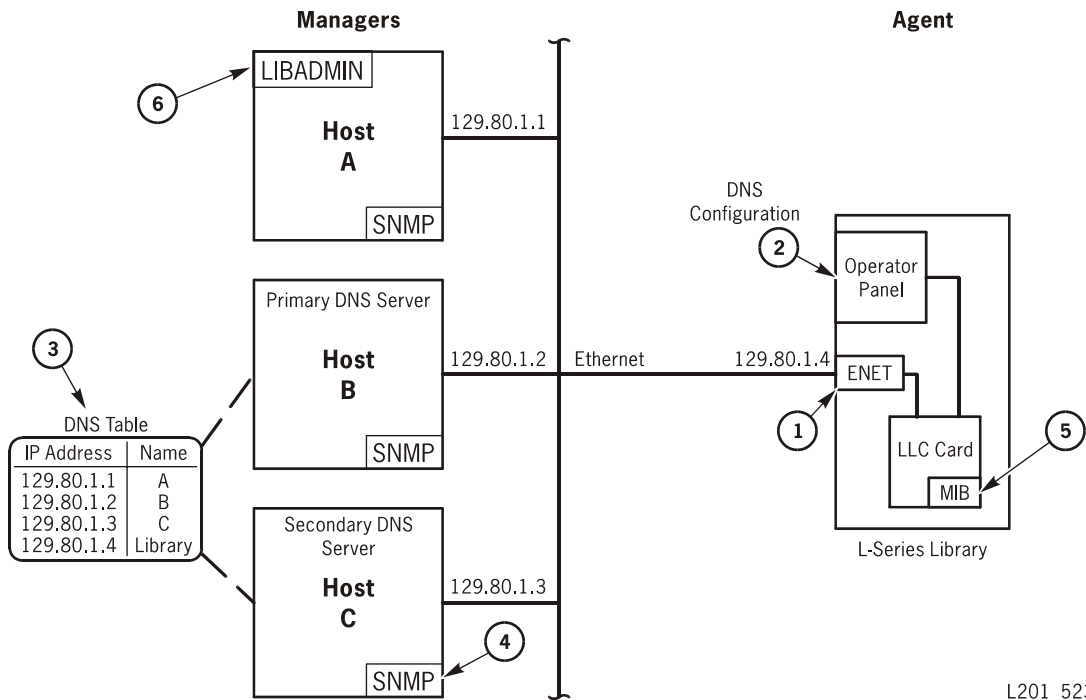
Managers

Agent

6

LIBADMIN

Host
A

SNMP

129.80.1.1

DNS Configuration

2

Operator Panel

Primary DNS Server

Host
B

SNMP

129.80.1.2

Ethernet

129.80.1.4

ENET

3

DNS Table

| IP Address | Name |
|---|---|
| 129.80.1.1 | A |
| 129.80.1.2 | B |
| 129.80.1.3 | C |
| 129.80.1.4 | Library |

1

LLC Card

5

MIB

Secondary DNS Server

Host
C

129.80.1.3

4

SNMP

L-Series Library

L201 52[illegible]